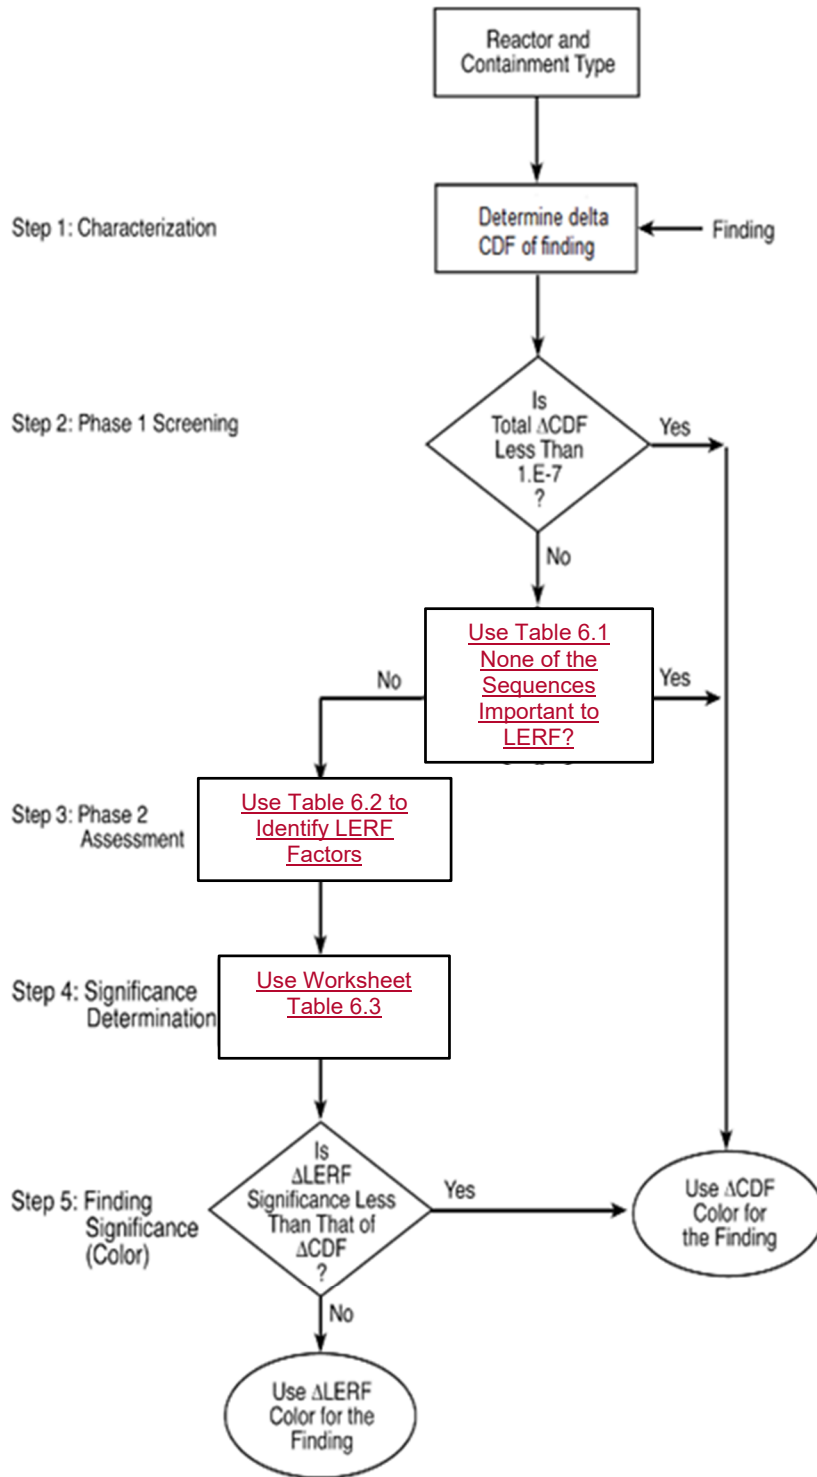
Reactor and Containment Type

Step 1: Characterization

Determine delta CDF of finding

Finding

Step 2: Phase 1 Screening

Is Total $\Delta$CDF Less Than 1.E-7 ?

Yes

No

Use Table 6.1 None of the Sequences Important to LERF?

No

Yes

Step 3: Phase 2 Assessment

Use Table 6.2 to Identify LERF Factors

Step 4: Significance Determination

Use Worksheet Table 6.3

Step 5: Finding Significance (Color)

Is $\Delta$LERF Significance Less Than That of $\Delta$CDF ?

Yes

Use $\Delta$CDF Color for the Finding

No

Use $\Delta$LERF Color for the Finding